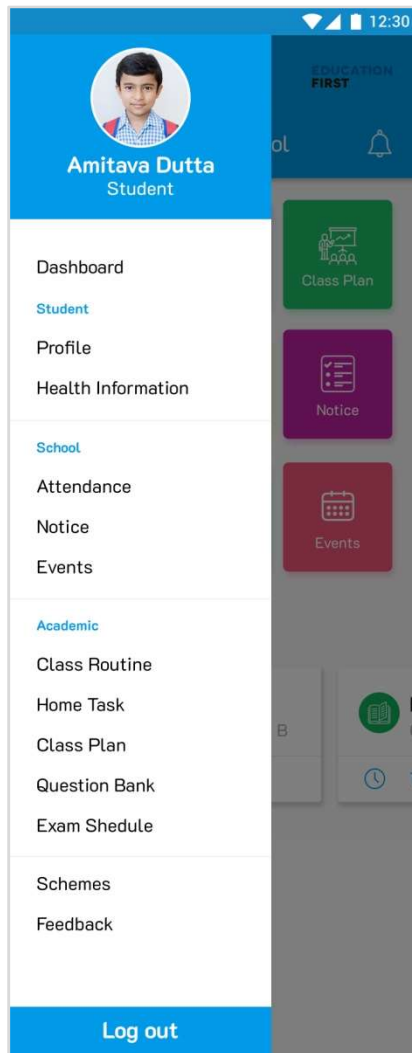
12:30

EDUCATION FIRST

ol

Amitava Dutta
Student

Dashboard

Student

Profile

Health Information

School

Attendance

Notice

Events

Academic

Class Routine

Home Task

Class Plan

Question Bank

Exam Shedule

Schemes

Feedback

Log out

Class Plan

Notice

Events

B